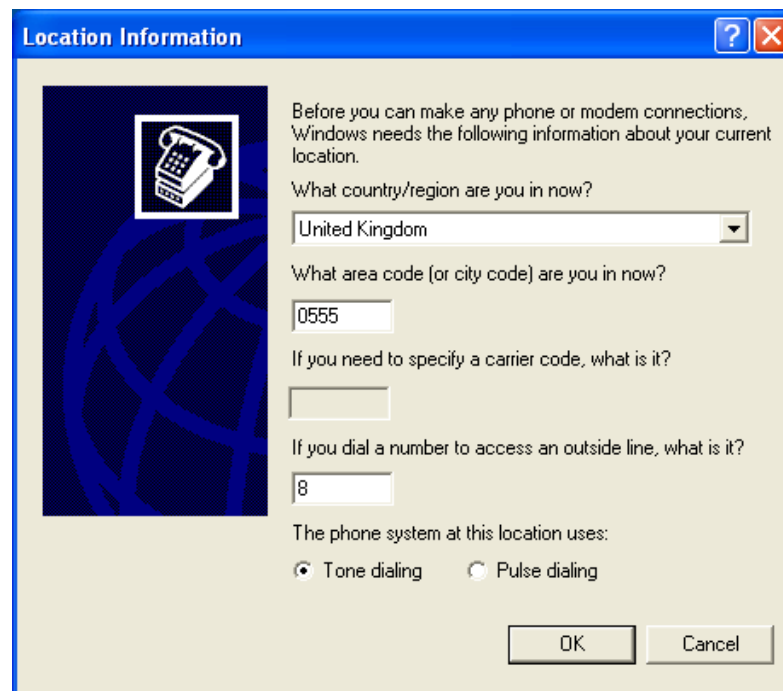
Location Information

?

Before you can make any phone or modem connections, Windows needs the following information about your current location.

What country/region are you in now?

United Kingdom

What area code (or city code) are you in now?

0555

If you need to specify a carrier code, what is it?

If you dial a number to access an outside line, what is it?

8

The phone system at this location uses:

Tone dialing

Pulse dialing

OK

Cancel